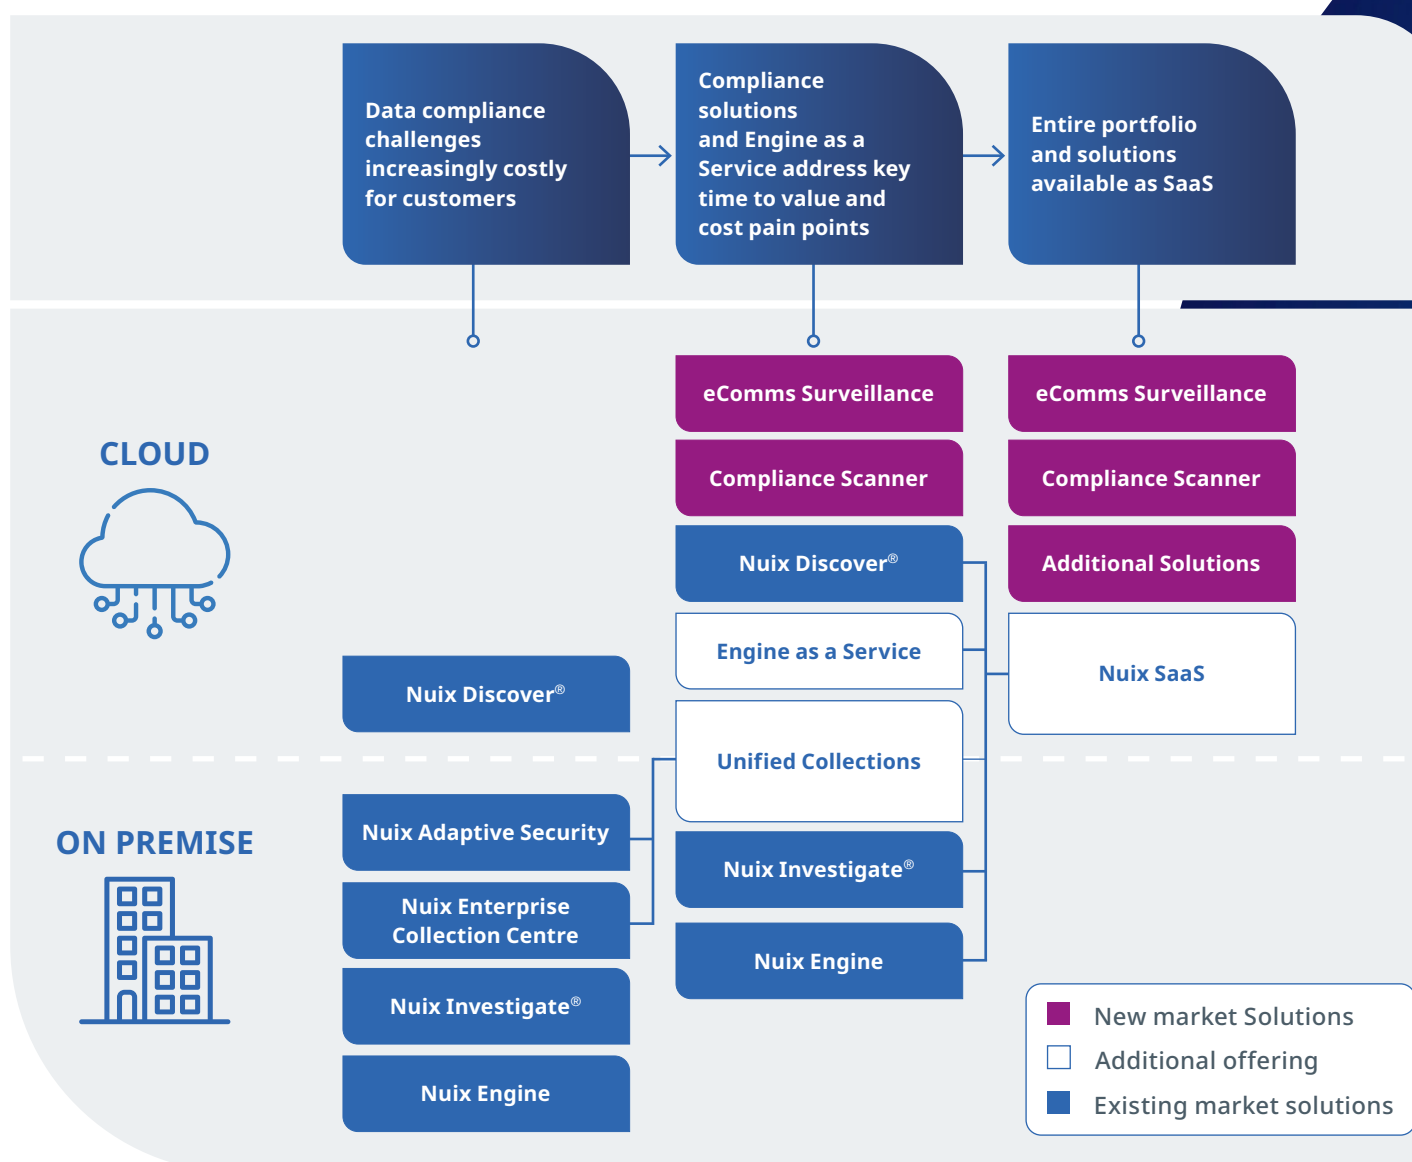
Data compliance challenges increasingly costly for customers

Compliance solutions and Engine as a Service address key time to value and cost pain points

Entire portfolio and solutions available as SaaS

CLOUD

eComms Surveillance

Compliance Scanner

Nuix Discover®

Engine as a Service

eComms Surveillance

Compliance Scanner

Additional Solutions

Nuix SaaS

Nuix Discover®

Unified Collections

ON PREMISE

Nuix Adaptive Security

Nuix Enterprise Collection Centre

Nuix Investigate®

Nuix Engine

Nuix Investigate®

Nuix Engine

New market Solutions

Additional offering

Existing market solutions